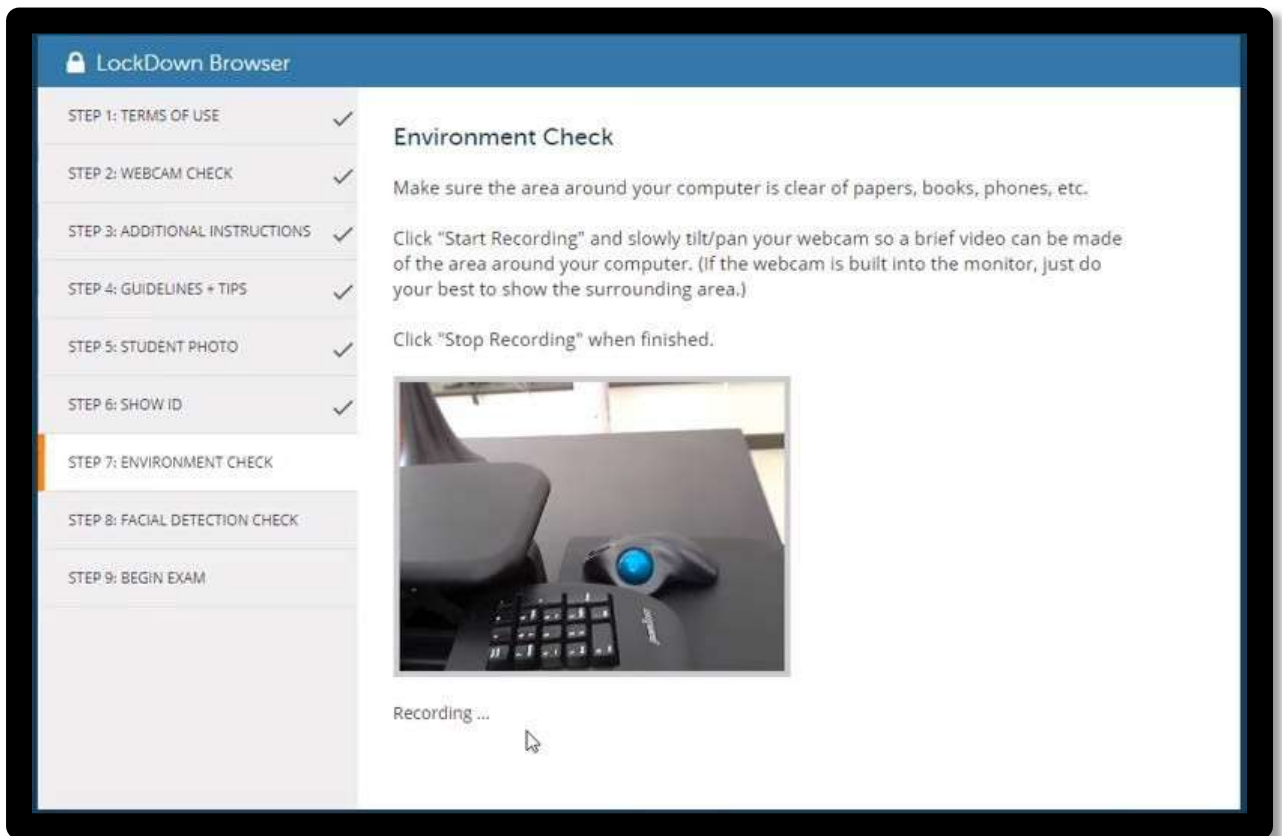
LockDown Browser

STEP 1: TERMS OF USE ✓
STEP 2: WEBCAM CHECK ✓
STEP 3: ADDITIONAL INSTRUCTIONS ✓
STEP 4: GUIDELINES + TIPS ✓
STEP 5: STUDENT PHOTO ✓
STEP 6: SHOW ID ✓
STEP 7: ENVIRONMENT CHECK
STEP 8: FACIAL DETECTION CHECK
STEP 9: BEGIN EXAM

Environment Check

Make sure the area around your computer is clear of papers, books, phones, etc.

Click "Start Recording" and slowly tilt/pan your webcam so a brief video can be made of the area around your computer. (If the webcam is built into the monitor, just do your best to show the surrounding area.)

Click "Stop Recording" when finished.

Recording ...